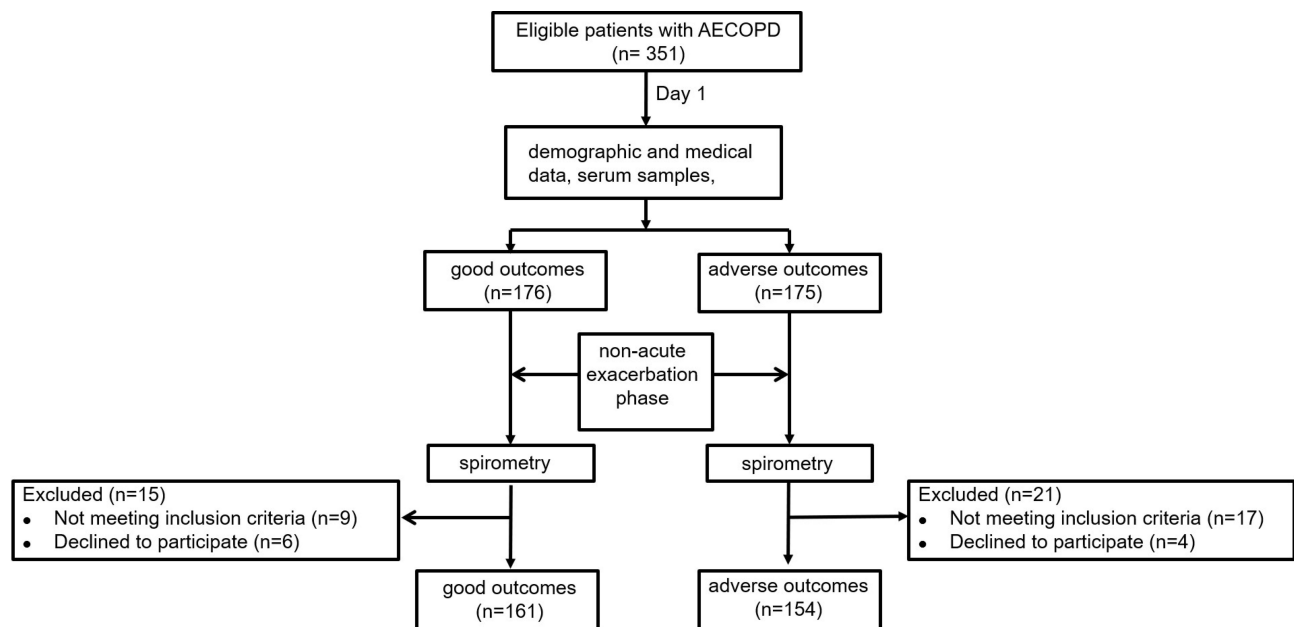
Eligible patients with AECOPD
(n= 351)

Day 1

demographic and medical data, serum samples,

good outcomes
(n=176)

adverse outcomes
(n=175)

non-acute exacerbation phase

spirometry

spirometry

Excluded (n=15)
- Not meeting inclusion criteria (n=9)
- Declined to participate (n=6)

Excluded (n=21)
- Not meeting inclusion criteria (n=17)
- Declined to participate (n=4)

good outcomes
(n=161)

adverse outcomes
(n=154)